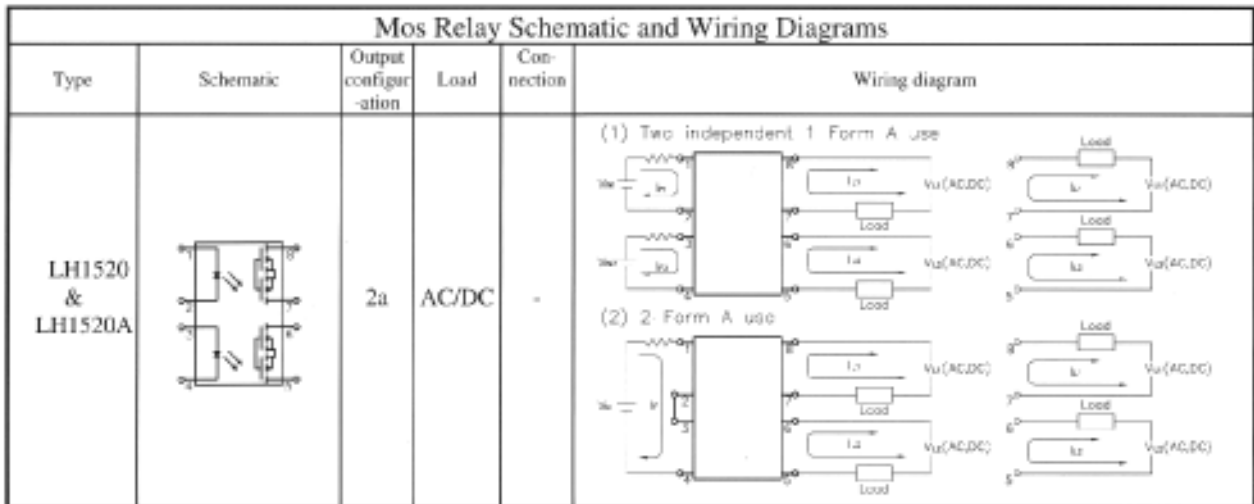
Mos Relay Schematic and Wiring Diagrams

| Type | Schematic | Output configuration | Load | Connection | Wiring diagram |
|---|---|---|---|---|---|
| LH1520 & LH1520A | 1 2 3 4 8 7 6 5 | 2a | AC/DC | - | (1) Two independent 1 Form A use<br>$V_{IN}$ $I_{IN}$ 1 2 8 7 $I_L$ Load $V_L$(AC,DC) 8 7 Load $I_L$ $V_L$(AC,DC)<br>$V_{IN}$ $I_{IN}$ 3 4 6 5 $I_L$ Load $V_L$(AC,DC) 6 5 Load $I_L$ $V_L$(AC,DC)<br>(2) 2 Form A use<br>$V_{IN}$ $I_F$ 1 2 3 4 8 7 6 5 $I_L$ Load $V_L$(AC,DC) $I_L$ Load $V_L$(AC,DC) 8 7 6 5 Load $I_L$ $V_L$(AC,DC) Load $I_L$ $V_L$(AC,DC) |